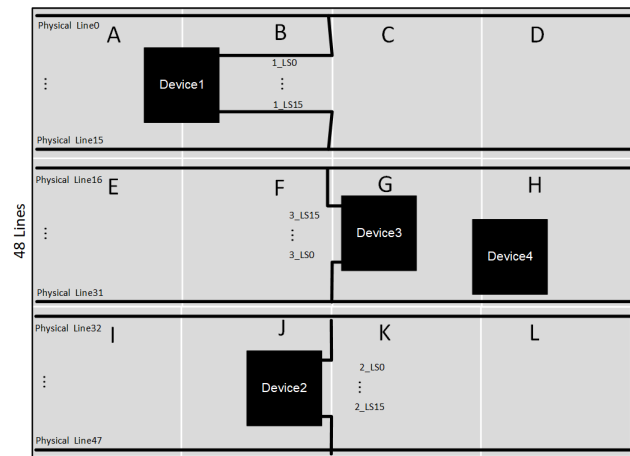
48 Lines

Physical Line0
A
B
C
D
Device1
1_LS0
⋮
1_LS15
⋮
Physical Line15

Physical Line16
E
F
G
H
3_LS15
⋮
3_LS0
Device3
Device4
⋮
Physical Line31

Physical Line32
I
J
K
L
Device2
2_LS0
⋮
2_LS15
⋮
Physical Line47